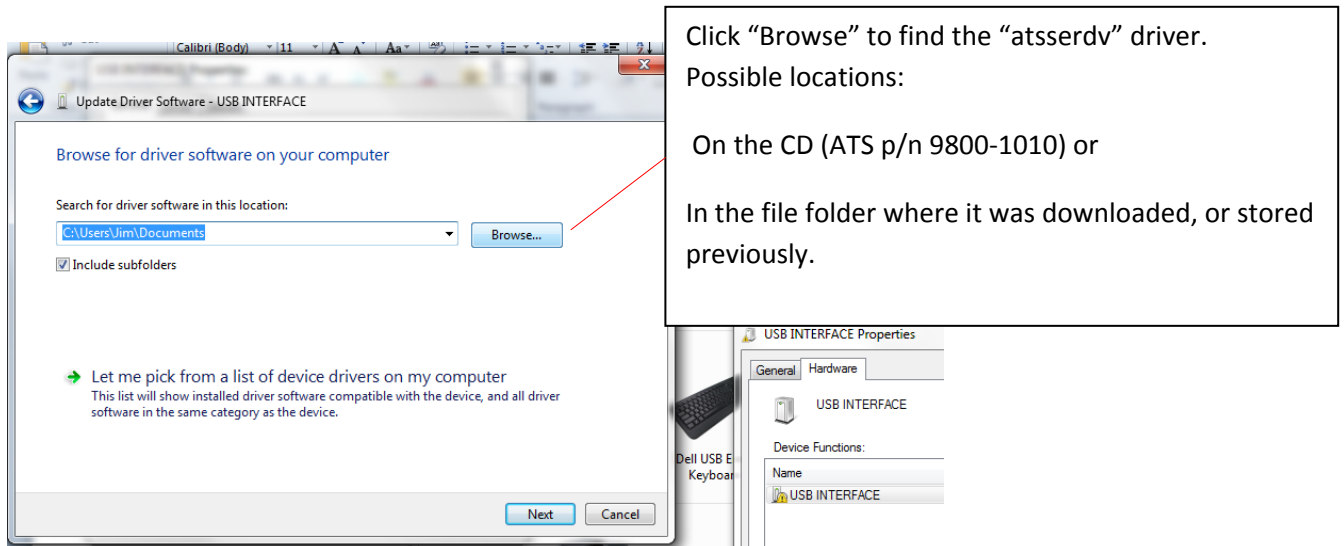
Calibri (Body) 11

Update Driver Software - USB INTERFACE

Browse for driver software on your computer

Search for driver software in this location:

C:\Users\Jim\Documents

Browse...

Include subfolders

Let me pick from a list of device drivers on my computer

This list will show installed driver software compatible with the device, and all driver software in the same category as the device.

Next

Cancel

Click "Browse" to find the "atsserdv" driver.
Possible locations:

On the CD (ATS p/n 9800-1010) or

In the file folder where it was downloaded, or stored previously.

USB INTERFACE Properties

General

Hardware

USB INTERFACE

Device Functions:

Name

USB INTERFACE

Dell USB E
Keyboar